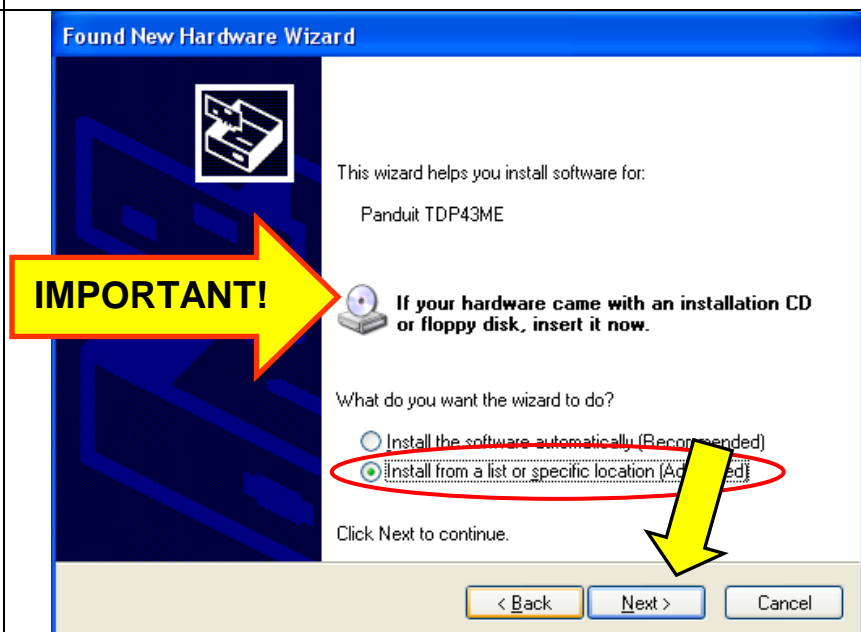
Found New Hardware Wizard

This wizard helps you install software for:

Panduit TDP43ME

IMPORTANT!

If your hardware came with an installation CD or floppy disk, insert it now.

What do you want the wizard to do?

Install the software automatically (Recommended)

Install from a list or specific location (Ad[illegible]ed)

Click Next to continue.

< Back
Next >
Cancel